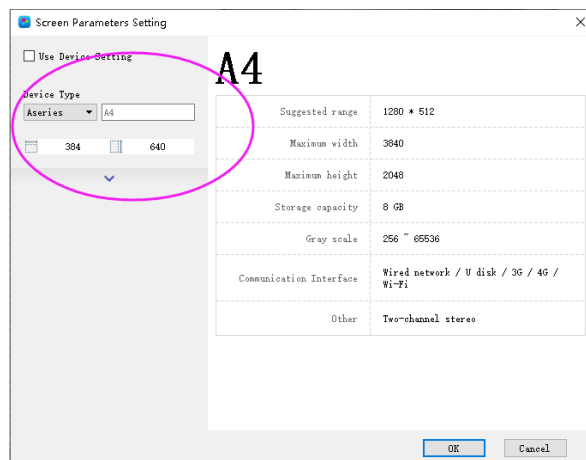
Screen Parameters Setting

Use Device Setting

Device Type

Aseries

A4

384

640

A4

| Suggested range | 1280 * 512 |
|---|---|
| Maximum width | 3840 |
| Maximum height | 2048 |
| Storage capacity | 8 GB |
| Gray scale | 256 ~ 65536 |
| Communication Interface | Wired network / U disk / 3G / 4G / Wi-Fi |
| Other | Two-channel stereo |

OK

Cancel